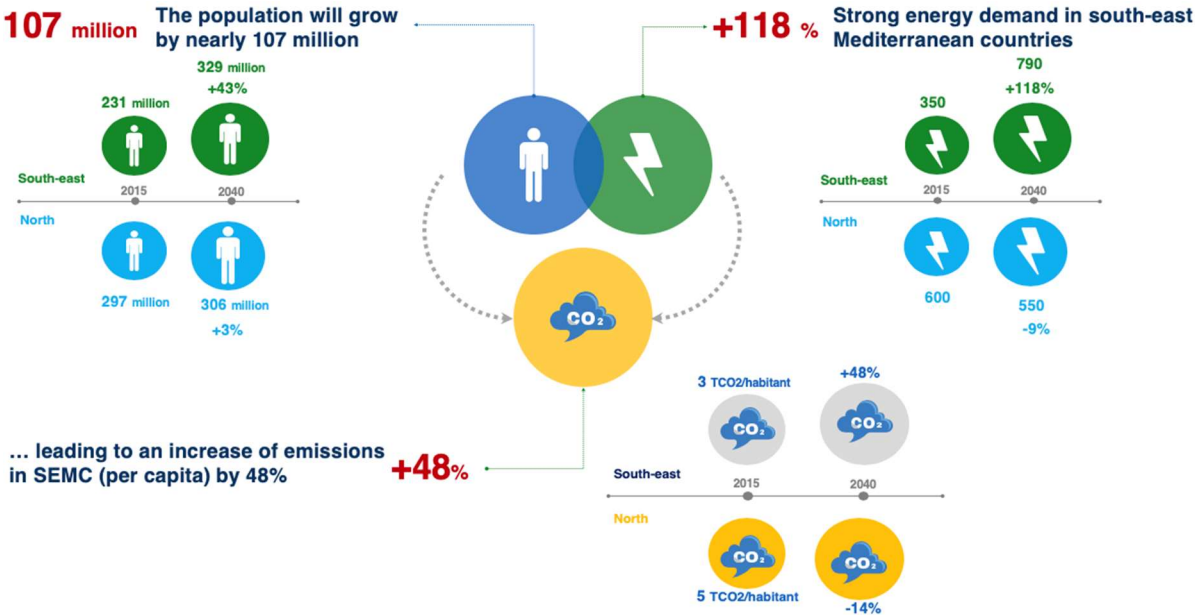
107 million

The population will grow by nearly 107 million

329 million
+43%

231 million

South-east

2015

2040

North

297 million

306 million

+3%

+118 %

Strong energy demand in south-east Mediterranean countries

790
+118%

350

South-east

2015

2040

North

600

550

-9%

$CO_2$

$CO_2$

3 TCO2/habitant

+48%

$CO_2$

$CO_2$

… leading to an increase of emissions in SEMC (per capita) by 48%

+48%

South-east

2015

2040

North

$CO_2$

$CO_2$

5 TCO2/habitant

-14%